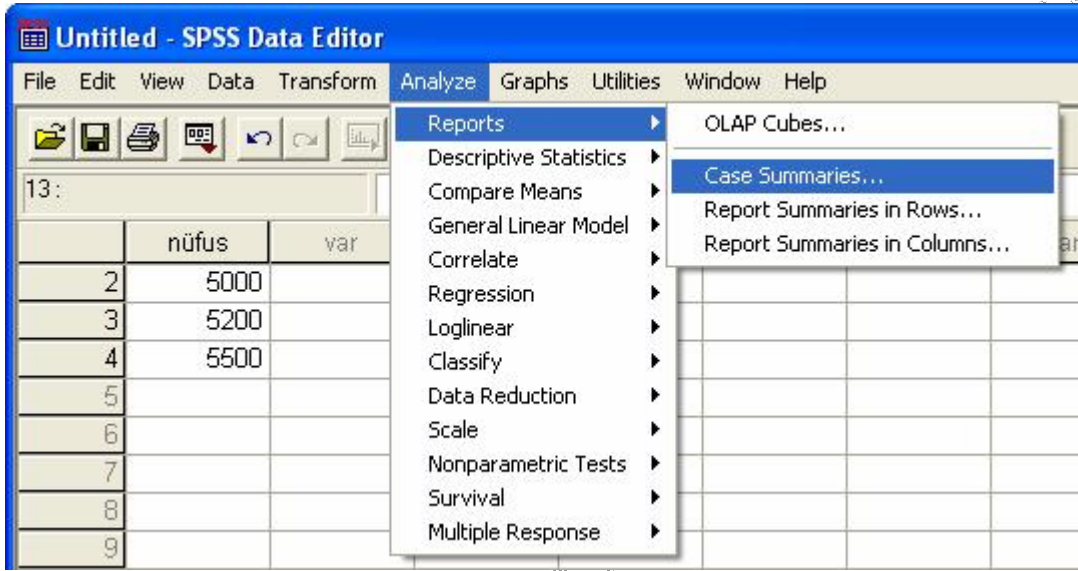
Untitled - SPSS Data Editor

File Edit View Data Transform Analyze Graphs Utilities Window Help

13 :

| | nüfus | var |
|---|---|---|
| 2 | 5000 | |
| 3 | 5200 | |
| 4 | 5500 | |
| 5 | | |
| 6 | | |
| 7 | | |
| 8 | | |
| 9 | | |

Reports
Descriptive Statistics
Compare Means
General Linear Model
Correlate
Regression
Loglinear
Classify
Data Reduction
Scale
Nonparametric Tests
Survival
Multiple Response

OLAP Cubes...
Case Summaries...
Report Summaries in Rows...
Report Summaries in Columns...